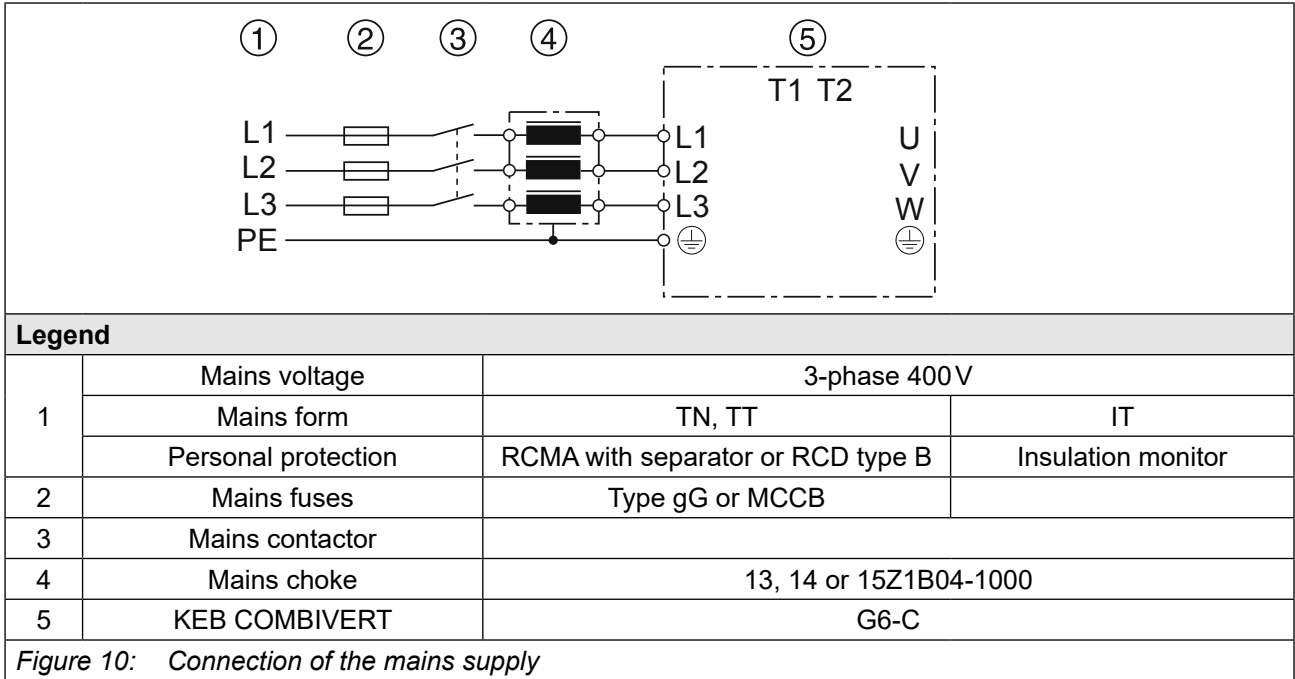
① ② ③ ④ ⑤

T1 T2

L1
L2
L3
PE

L1
L2
L3

U
V
W

Legend

| | | | |
|---|---|---|---|
| 1 | Mains voltage | 3-phase 400 V | |
| | Mains form | TN, TT | IT |
| | Personal protection | RCMA with separator or RCD type B | Insulation monitor |
| 2 | Mains fuses | Type gG or MCCB | |
| 3 | Mains contactor | | |
| 4 | Mains choke | 13, 14 or 15Z1B04-1000 | |
| 5 | KEB COMBIVERT | G6-C | |

*Figure 10: Connection of the mains supply*